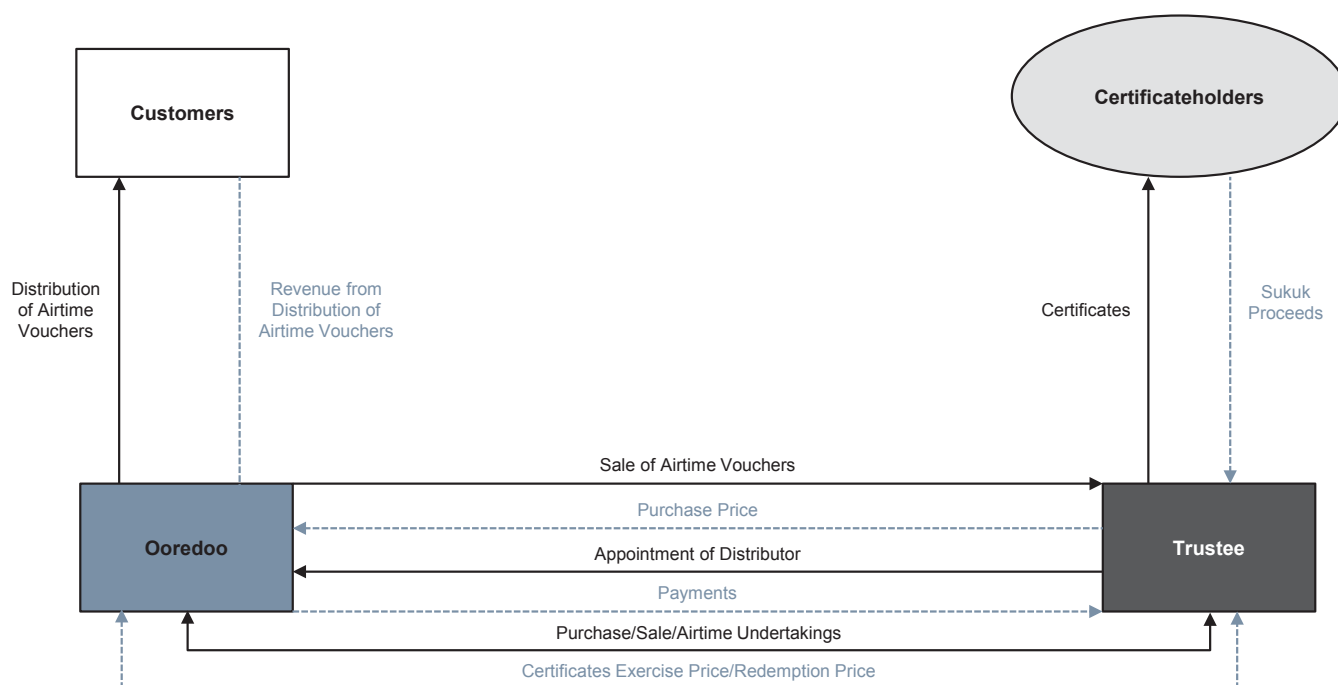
Customers

Certificateholders

Distribution of Airtime Vouchers

Revenue from Distribution of Airtime Vouchers

Certificates

Sukuk Proceeds

Sale of Airtime Vouchers

Purchase Price

Ooredoo

Appointment of Distributor

Trustee

Payments

Purchase/Sale/Airtime Undertakings

Certificates Exercise Price/Redemption Price